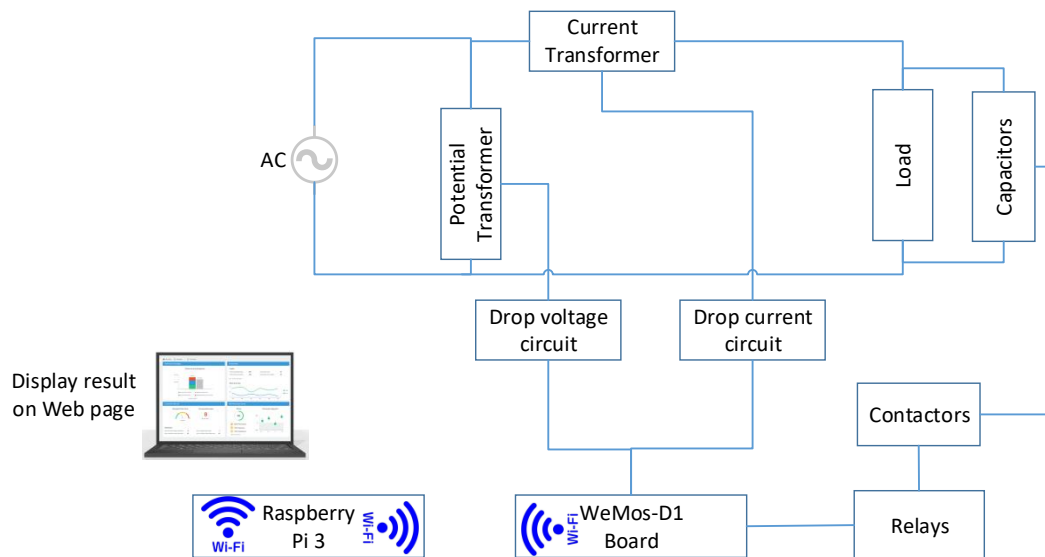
Current Transformer

AC

Potential Transformer

Load

Capacitors

Drop voltage circuit

Drop current circuit

Display result on Web page

Contactors

Wi-Fi

Raspberry Pi 3

Wi-Fi

Wi-Fi

WeMos-D1 Board

Relays